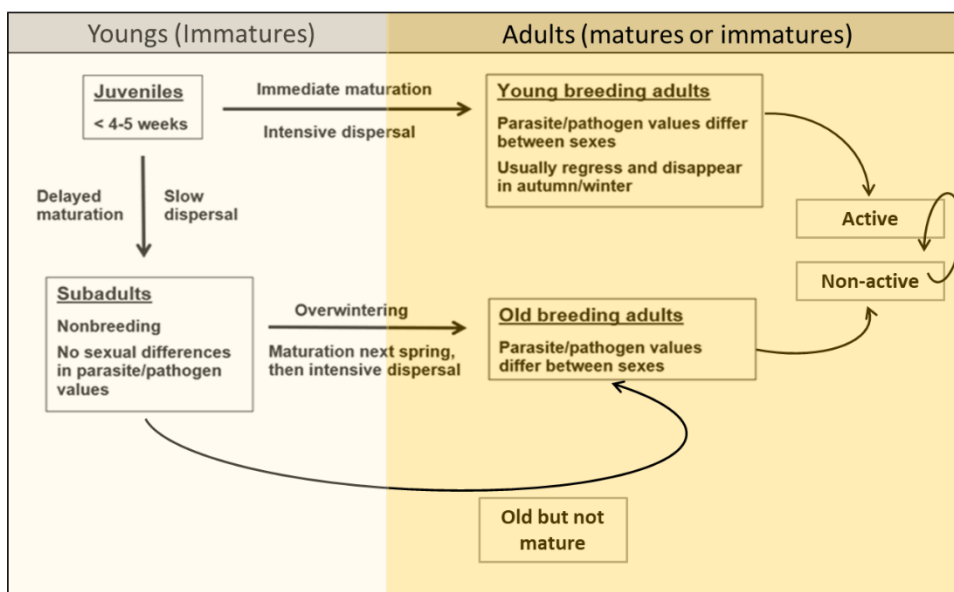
Youngs (Immatures)

Adults (matures or immatures)

Juveniles
< 4-5 weeks

Immediate maturation

Intensive dispersal

Young breeding adults
Parasite/pathogen values differ between sexes
Usually regress and disappear in autumn/winter

Delayed maturation

Slow dispersal

Active

Non-active

Subadults
Nonbreeding
No sexual differences in parasite/pathogen values

Overwintering

Maturation next spring, then intensive dispersal

Old breeding adults
Parasite/pathogen values differ between sexes

Old but not mature